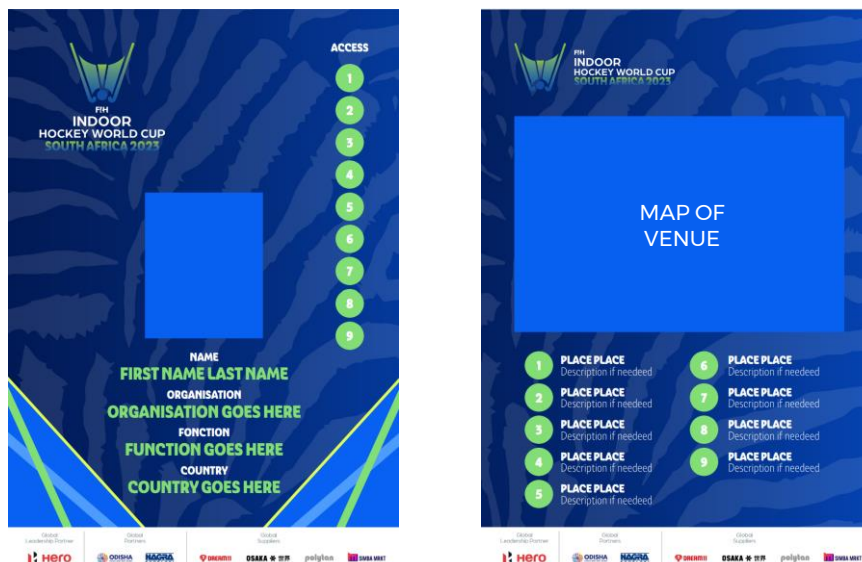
FIH
INDOOR
HOCKEY WORLD CUP
SOUTH AFRICA 2023

ACCESS
1
2
3
4
5
6
7
8
9

NAME
FIRST NAME LAST NAME
ORGANISATION
ORGANISATION GOES HERE
FONCTION
FUNCTION GOES HERE
COUNTRY
COUNTRY GOES HERE

Global Leadership Partner
Hero
Global Partners
ODISHA
NAGRA
Global Suppliers
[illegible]
OSAKA
polytan
SIMBA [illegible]

FIH
INDOOR
HOCKEY WORLD CUP
SOUTH AFRICA 2023

MAP OF VENUE

1 PLACE PLACE
Description if needeed
2 PLACE PLACE
Description if needeed
3 PLACE PLACE
Description if needeed
4 PLACE PLACE
Description if needeed
5 PLACE PLACE
Description if needeed
6 PLACE PLACE
Description if needeed
7 PLACE PLACE
Description if needeed
8 PLACE PLACE
Description if needeed
9 PLACE PLACE
Description if needeed

Global Leadership Partner
Hero
Global Partners
ODISHA
NAGRA
Global Suppliers
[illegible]
OSAKA
polytan
SIMBA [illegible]